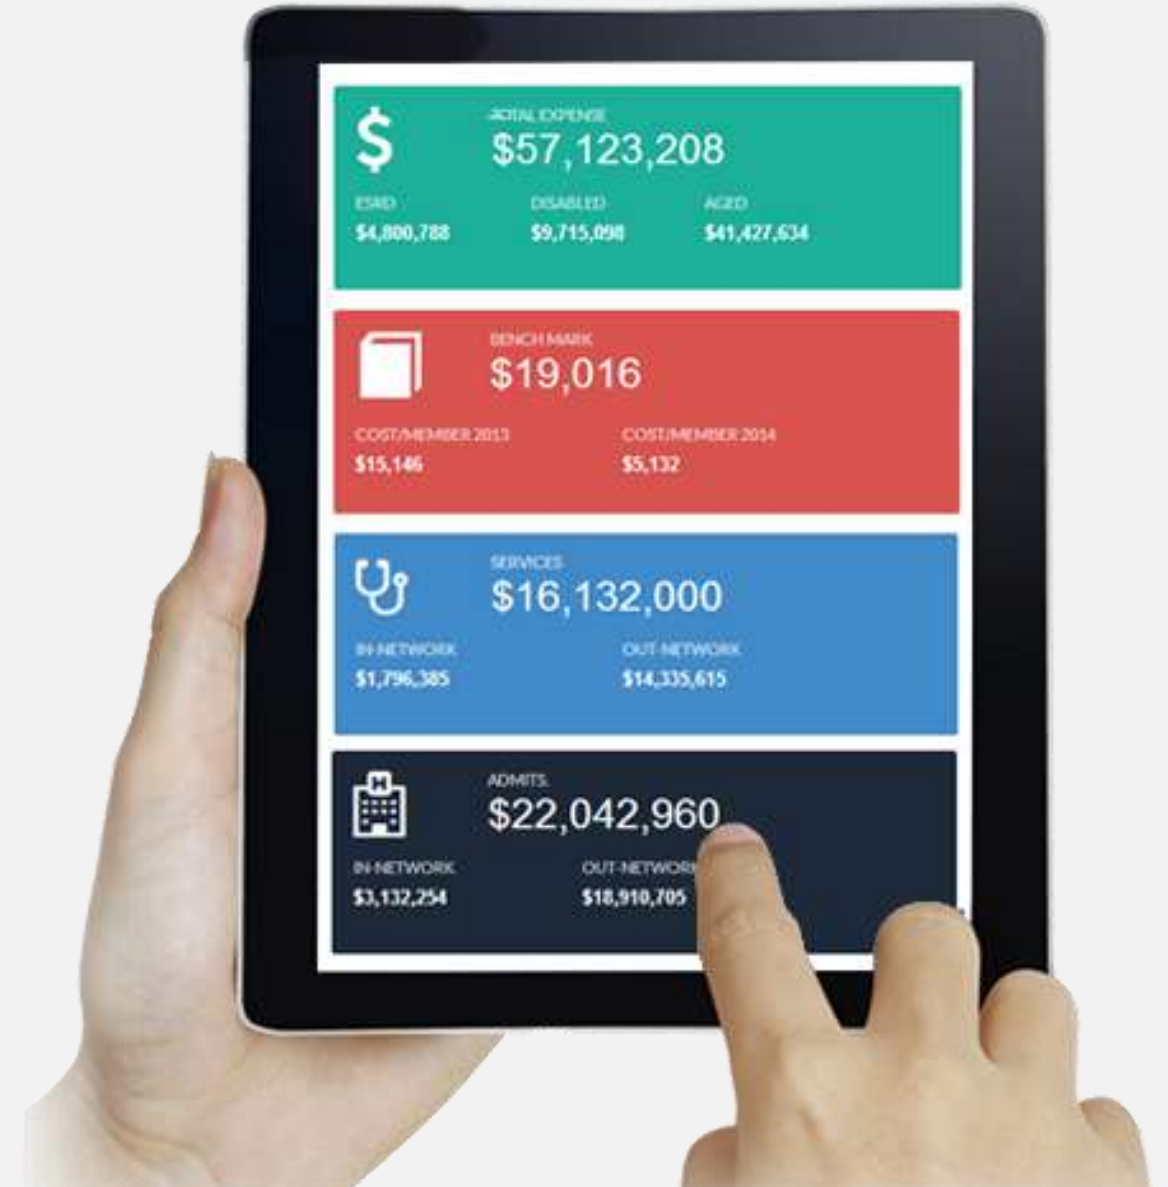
$

TOTAL EXPENSE
$57,123,208

ESRD
$4,800,788

DISABLED
$9,715,098

AGED
$41,427,634

BENCH MARK
$19,016

COST/MEMBER 2013
$15,146

COST/MEMBER 2014
$5,132

SERVICES
$16,132,000

IN-NETWORK
$1,796,385

OUT-NETWORK
$14,335,615

ADMITS
$22,042,960

IN-NETWORK
$3,132,254

OUT-NETWORK
$18,910,705